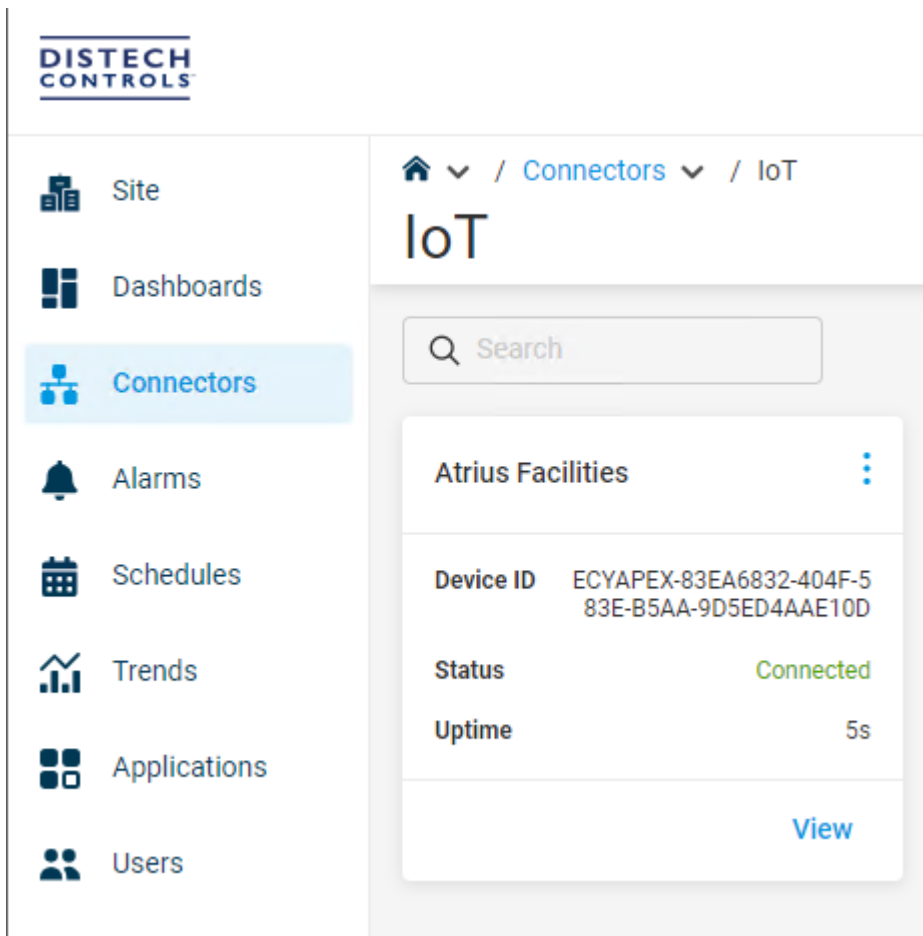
DISTECH CONTROLS

Site

Dashboards

Connectors

Alarms

Schedules

Trends

Applications

Users

/ Connectors / IoT

IoT

Search

Atrius Facilities

Device ID ECYAPEX-83EA6832-404F-583E-B5AA-9D5ED4AAE10D

Status Connected

Uptime 5s

View